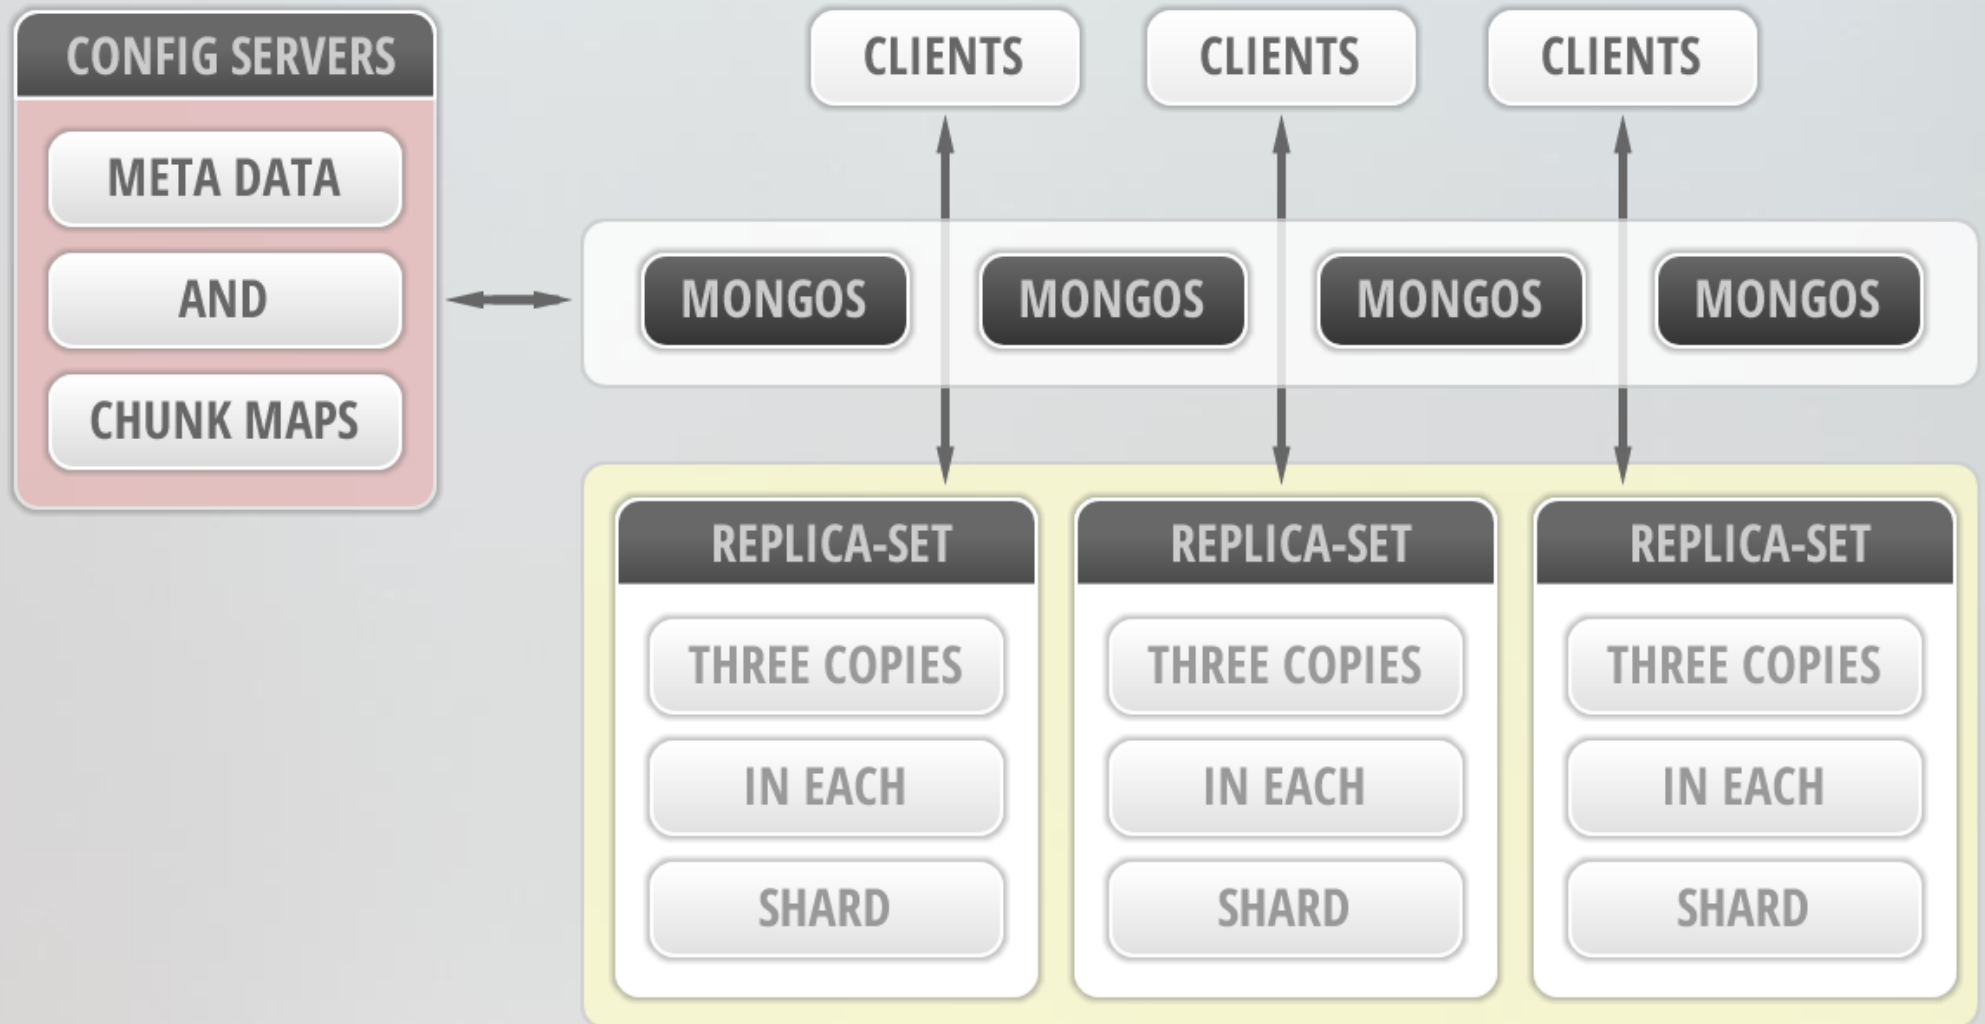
CONFIG SERVERS

META DATA

AND

CHUNK MAPS

CLIENTS

CLIENTS

CLIENTS

MONGOS

MONGOS

MONGOS

MONGOS

REPLICA-SET

THREE COPIES

IN EACH

SHARD

REPLICA-SET

THREE COPIES

IN EACH

SHARD

REPLICA-SET

THREE COPIES

IN EACH

SHARD